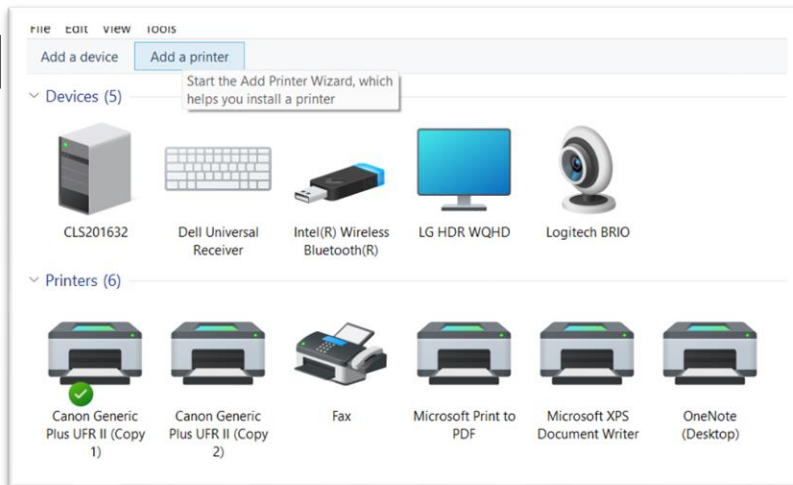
File Edit View Tools

Add a device Add a printer

Start the Add Printer Wizard, which helps you install a printer

Devices (5)

CLS201632

Dell Universal Receiver

Intel(R) Wireless Bluetooth(R)

LG HDR WQHD

Logitech BRIO

Printers (6)

Canon Generic Plus UFR II (Copy 1)

Canon Generic Plus UFR II (Copy 2)

Fax

Microsoft Print to PDF

Microsoft XPS Document Writer

OneNote (Desktop)